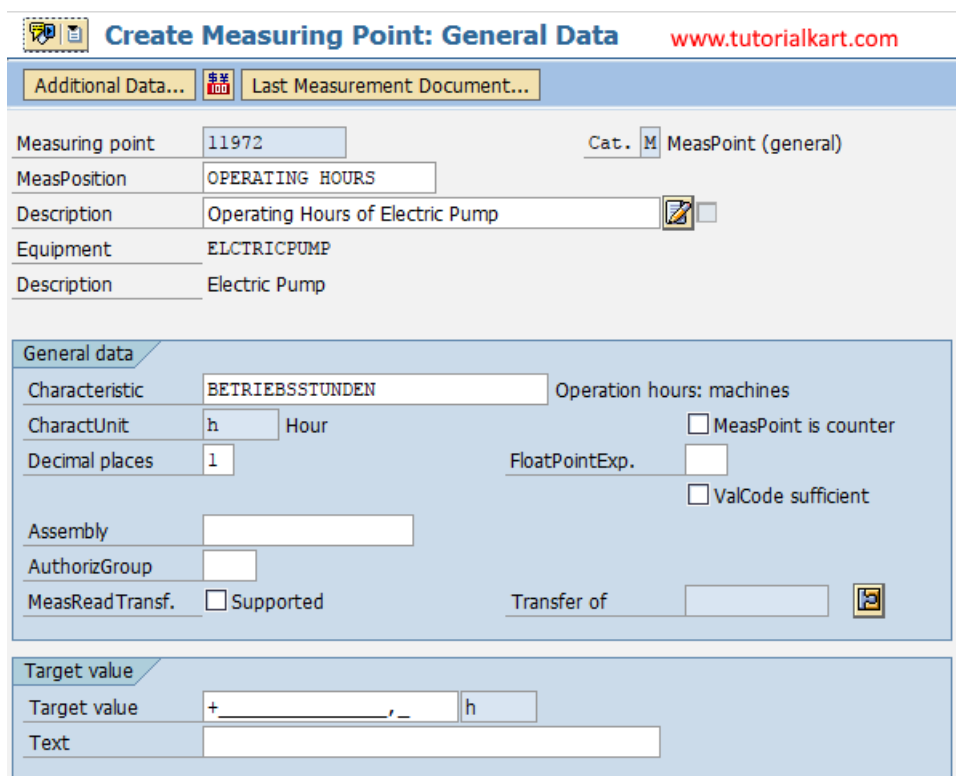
Create Measuring Point: General Data
www.tutorialkart.com

Additional Data... Last Measurement Document...

Measuring point 11972
Cat. M MeasPoint (general)
MeasPosition OPERATING HOURS
Description Operating Hours of Electric Pump
Equipment ELCTRICPUMP
Description Electric Pump

General data
Characteristic BETRIEBSSTUNDEN Operation hours: machines
CharactUnit h Hour
MeasPoint is counter
Decimal places 1
FloatPointExp.
ValCode sufficient
Assembly
AuthorizGroup
MeasReadTransf. Supported
Transfer of

Target value
Target value +_______________,_ h
Text